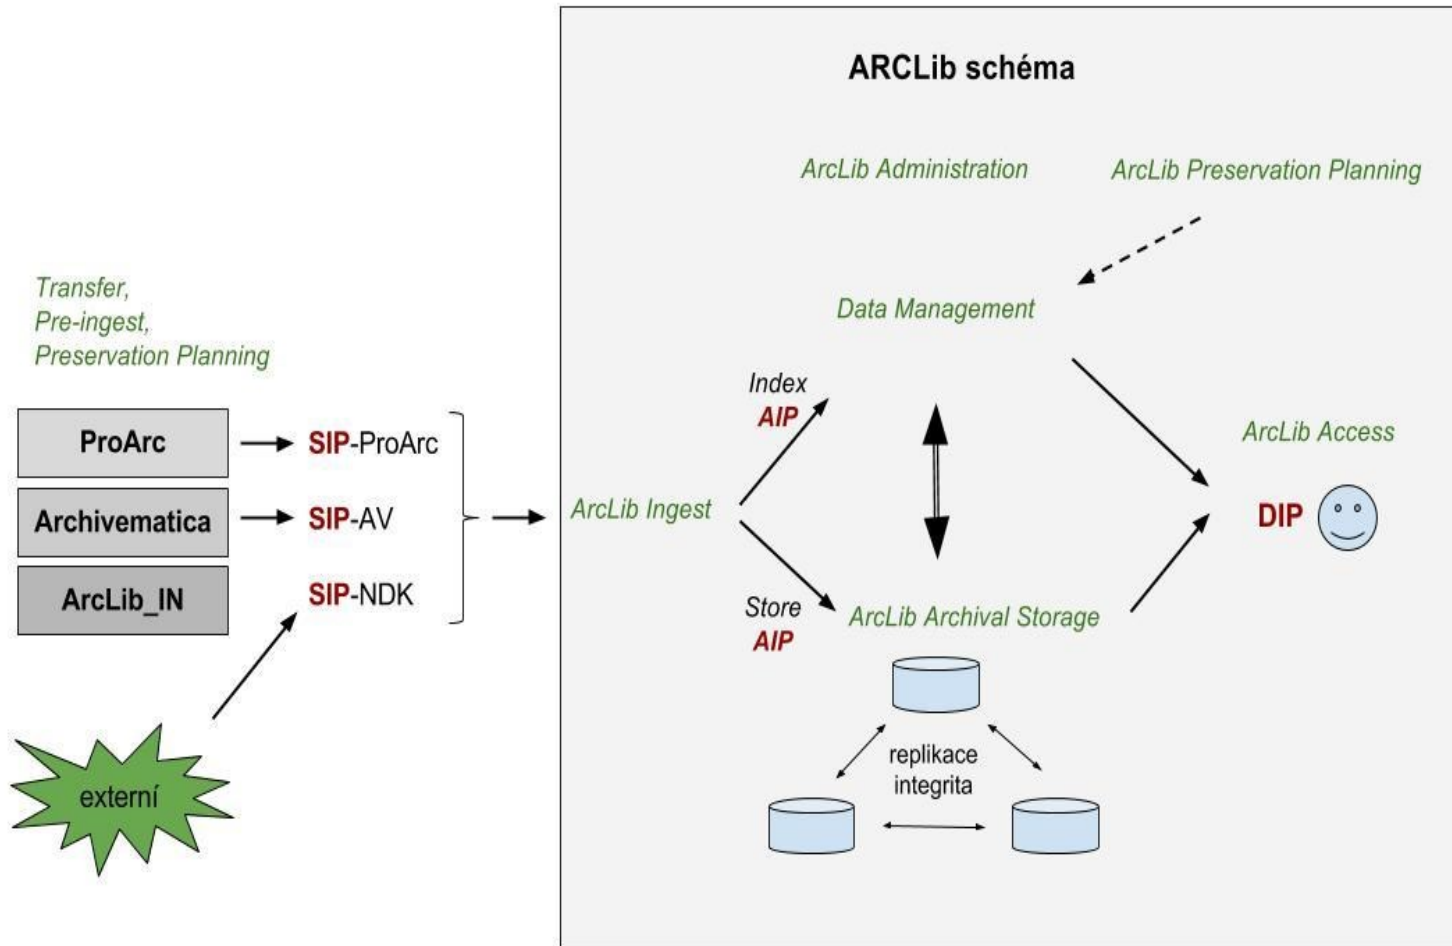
Transfer,
Pre-ingest,
Preservation Planning

ProArc
Archivematica
ArcLib_IN

SIP-ProArc
SIP-AV
SIP-NDK

externí

ARCLib schéma

ArcLib Administration
ArcLib Preservation Planning

Data Management

Index
AIP

ArcLib Ingest

Store
AIP

ArcLib Archival Storage

ArcLib Access

DIP

replikace
integrita